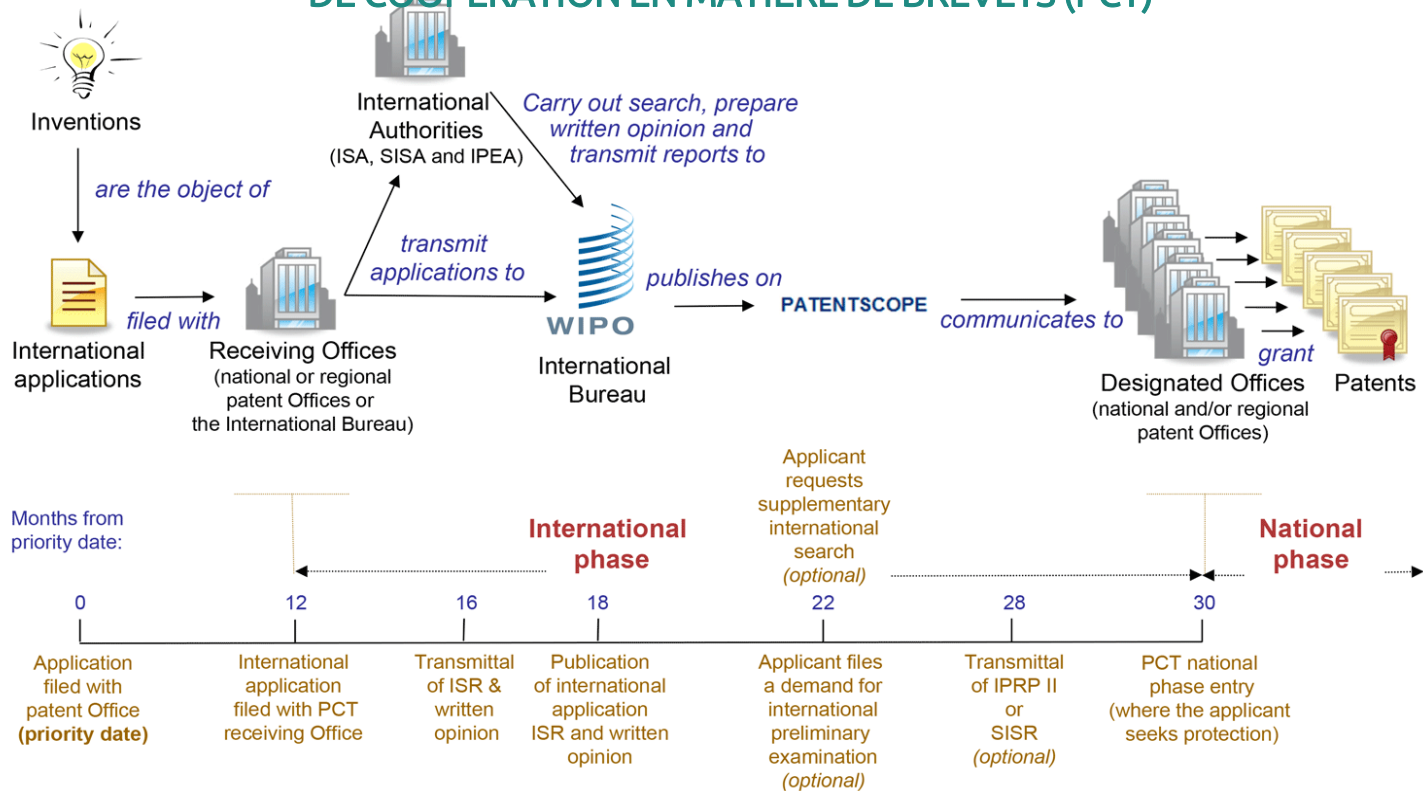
DE COOPÉRATION EN MATIÈRE DE BREVETS (PCT)

Inventions

are the object of

International applications

filed with

Receiving Offices (national or regional patent Offices or the International Bureau)

International Authorities (ISA, SISA and IPEA)

transmit applications to

Carry out search, prepare written opinion and transmit reports to

WIPO

International Bureau

publishes on

PATENTSCOPE

communicates to

Designated Offices (national and/or regional patent Offices)

grant

Patents

Months from priority date:

International phase

Applicant requests supplementary international search (optional)

National phase

0

12

16

18

22

28

30

Application filed with patent Office (priority date)

International application filed with PCT receiving Office

Transmittal of ISR & written opinion

Publication of international application ISR and written opinion

Applicant files a demand for international preliminary examination (optional)

Transmittal of IPRP II or SISR (optional)

PCT national phase entry (where the applicant seeks protection)